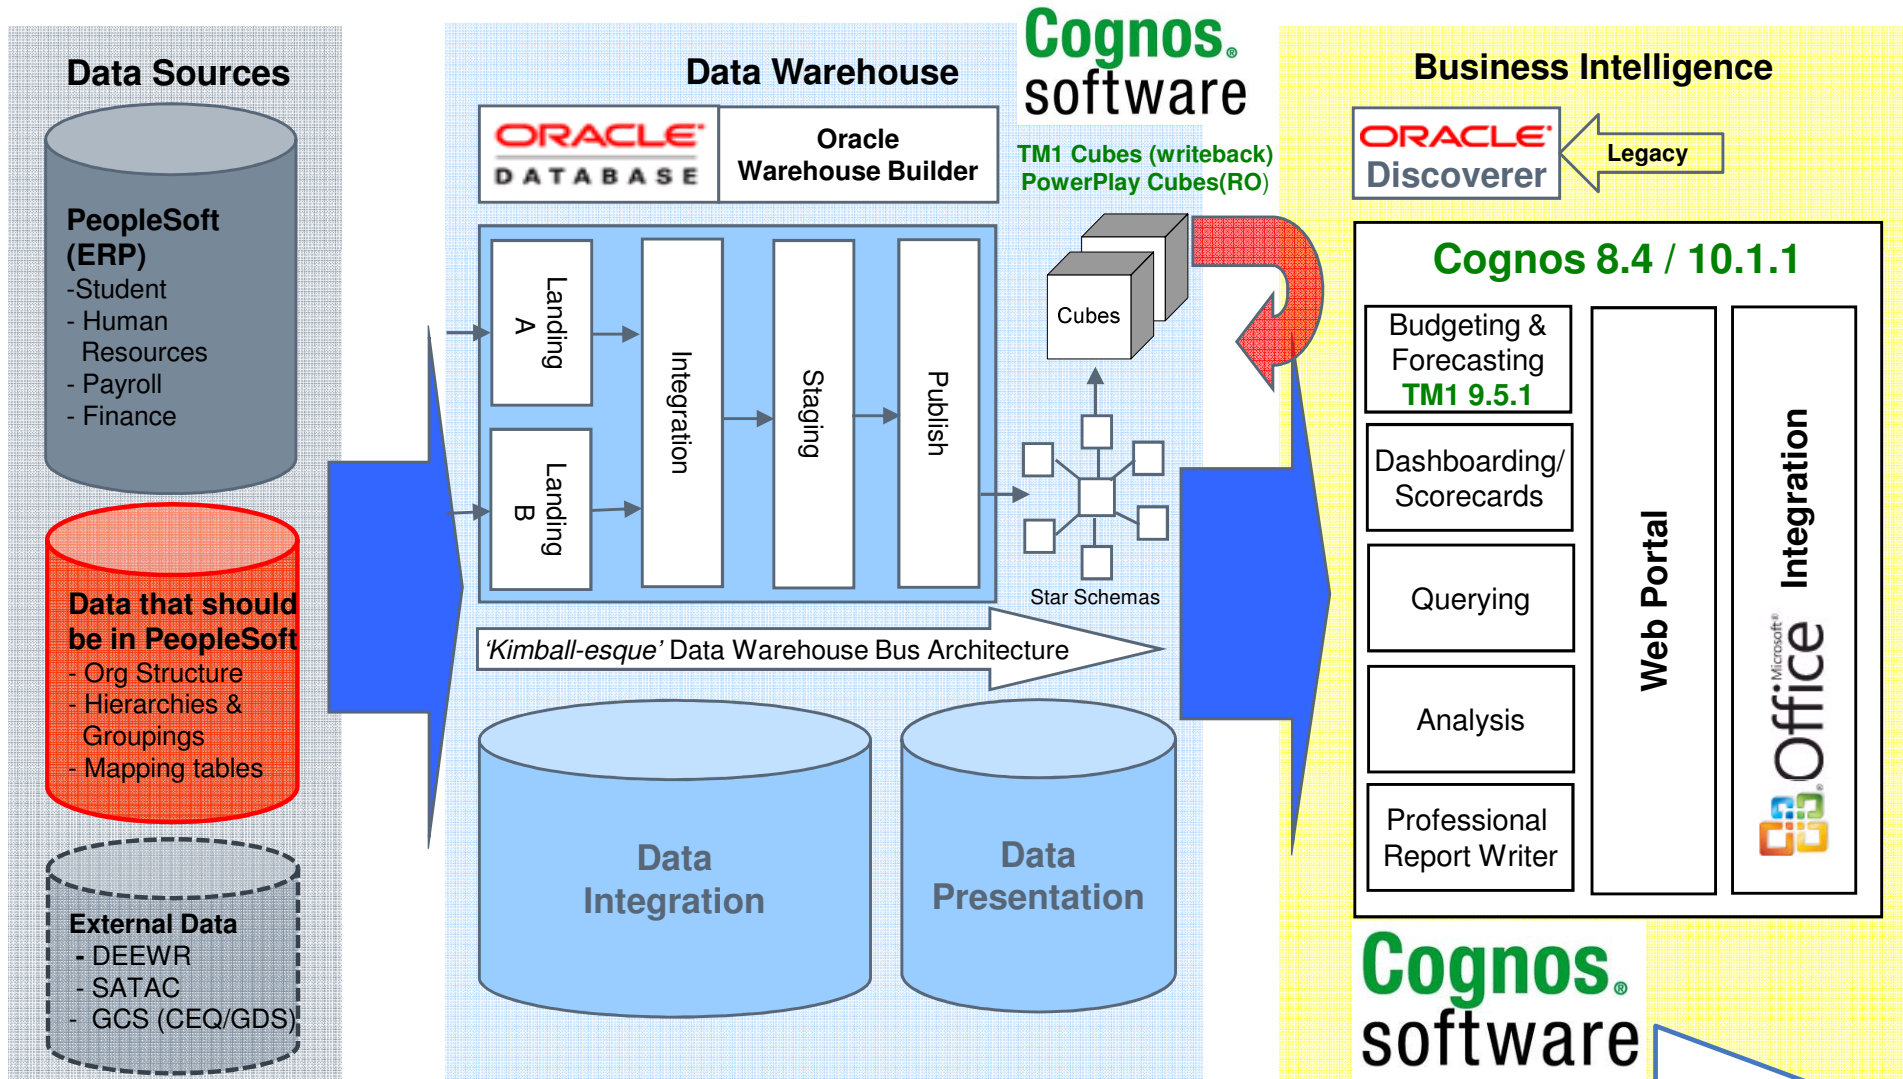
Data Sources

PeopleSoft (ERP)
-Student
- Human Resources
- Payroll
- Finance

Data that should be in PeopleSoft
- Org Structure
- Hierarchies & Groupings
- Mapping tables

External Data
- DEEWR
- SATAC
- GCS (CEQ/GDS)

Data Warehouse

ORACLE DATABASE

Oracle Warehouse Builder

Landing A

Landing B

Integration

Staging

Publish

'Kimball-esque' Data Warehouse Bus Architecture

Data Integration

Data Presentation

Cognos. software

TM1 Cubes (writeback)
PowerPlay Cubes(RO)

Cubes

Star Schemas

Business Intelligence

ORACLE Discoverer

Legacy

Cognos 8.4 / 10.1.1

Budgeting & Forecasting
TM1 9.5.1

Dashboarding/ Scorecards

Querying

Analysis

Professional Report Writer

Web Portal

Integration

Microsoft Office

Cognos. software